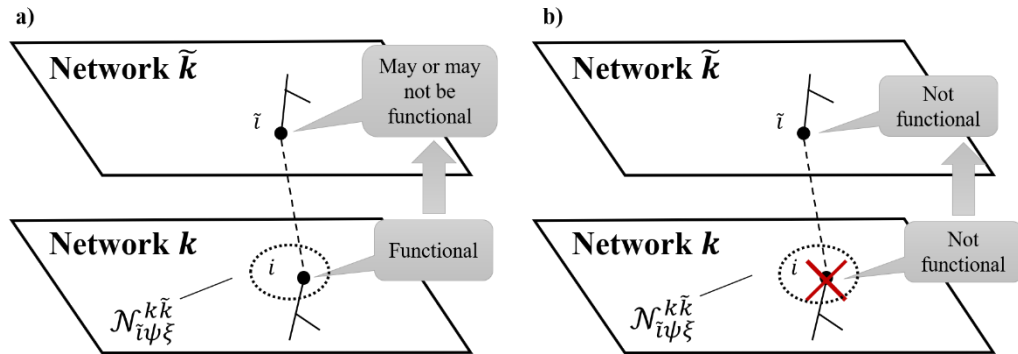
a)

Network $\tilde{k}$

May or may not be functional

$\tilde{\imath}$

Network $k$

$i$

Functional

$\mathcal{N}_{\tilde{\imath}\psi\tilde{\xi}}^{k\tilde{k}}$

b)

Network $\tilde{k}$

Not functional

$\tilde{\imath}$

Network $k$

$i$

Not functional

$\mathcal{N}_{\tilde{\imath}\psi\tilde{\xi}}^{k\tilde{k}}$